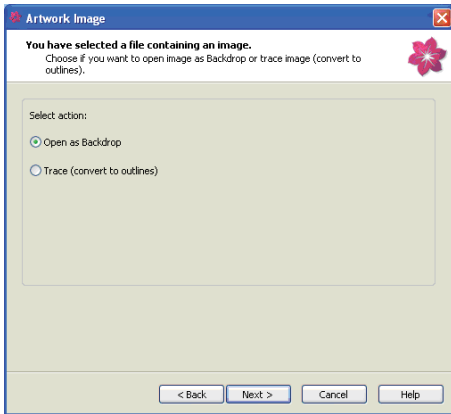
Artwork Image

You have selected a file containing an image.

Choose if you want to open image as Backdrop or trace image (convert to outlines).

Select action:

Open as Backdrop

Trace (convert to outlines)

< Back
Next >
Cancel
Help